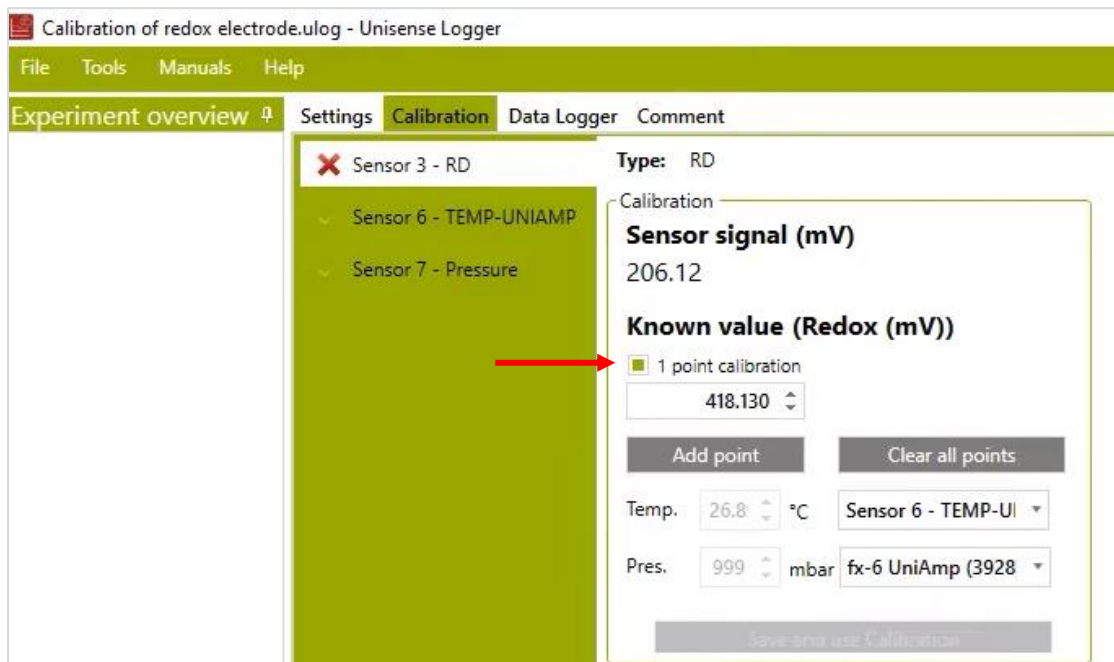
Calibration of redox electrode.ulog - Unisense Logger

File Tools Manuals Help

Experiment overview

Settings Calibration Data Logger Comment

Sensor 3 - RD

Sensor 6 - TEMP-UNIAMP

Sensor 7 - Pressure

Type: RD

Calibration

Sensor signal (mV)

206.12

Known value (Redox (mV))

1 point calibration

418.130

Add point

Clear all points

Temp. 26.8 °C Sensor 6 - TEMP-UI

Pres. 999 mbar fx-6 UniAmp (3928

Save and use Calibration